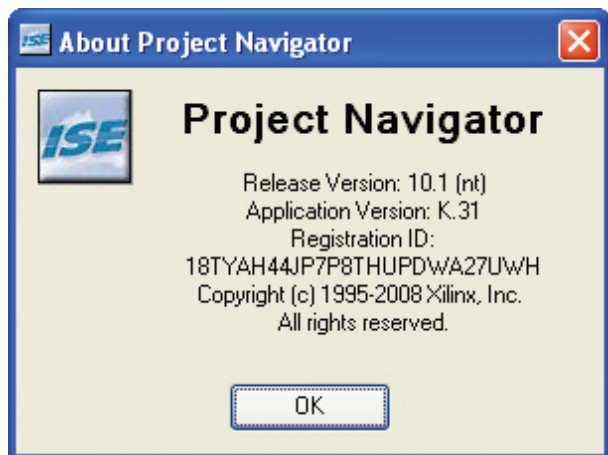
ISE About Project Navigator

ISE

Project Navigator

Release Version: 10.1 (nt)
Application Version: K.31
Registration ID:
18TYAH44JP7P8THUPDWA27UWH
Copyright (c) 1995-2008 Xilinx, Inc.
All rights reserved.

OK